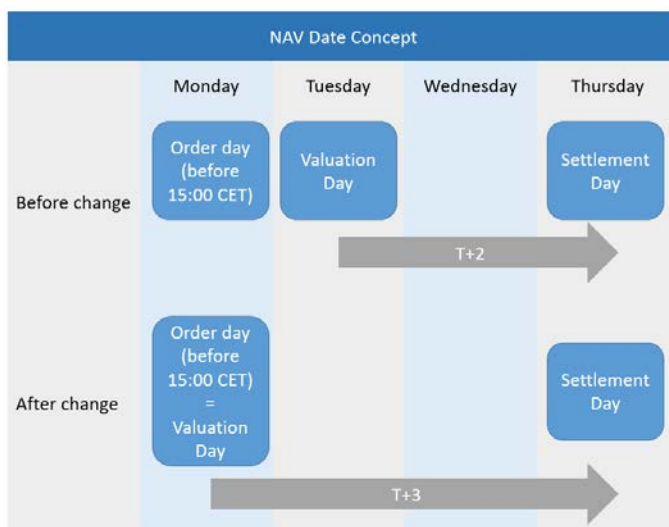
NAV Date Concept

| | Monday | Tuesday | Wednesday | Thursday |
|---|---|---|---|---|
| Before change | Order day (before 15:00 CET) | Valuation Day | | Settlement Day |
| | | T+2 | | |
| After change | Order day (before 15:00 CET) = Valuation Day | | | Settlement Day |
| | T+3 | | | |